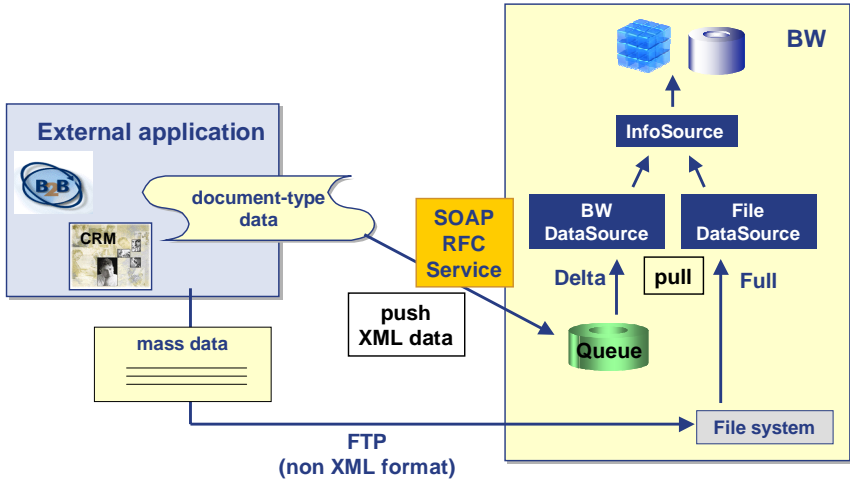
BW

InfoSource

External application

B2B

CRM

document-type data

SOAP RFC Service

BW DataSource

File DataSource

Delta

pull

Full

push XML data

Queue

mass data

File system

FTP (non XML format)